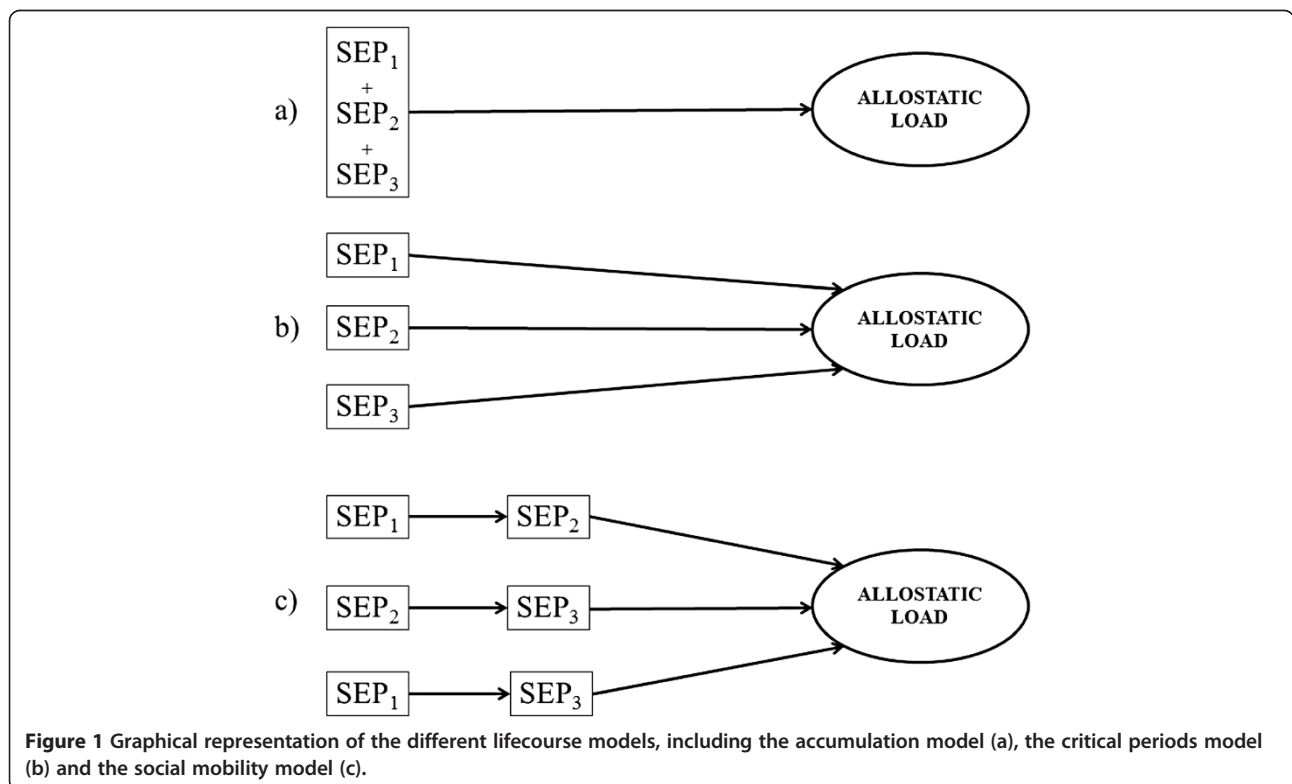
a)

$SEP_1$
+
$SEP_2$
+
$SEP_3$

ALLOSTATIC LOAD

b)

$SEP_1$

$SEP_2$

$SEP_3$

ALLOSTATIC LOAD

c)

$SEP_1$ $SEP_2$

$SEP_2$ $SEP_3$

$SEP_1$ $SEP_3$

ALLOSTATIC LOAD

**Figure 1** Graphical representation of the different lifecourse models, including the accumulation model (a), the critical periods model (b) and the social mobility model (c).